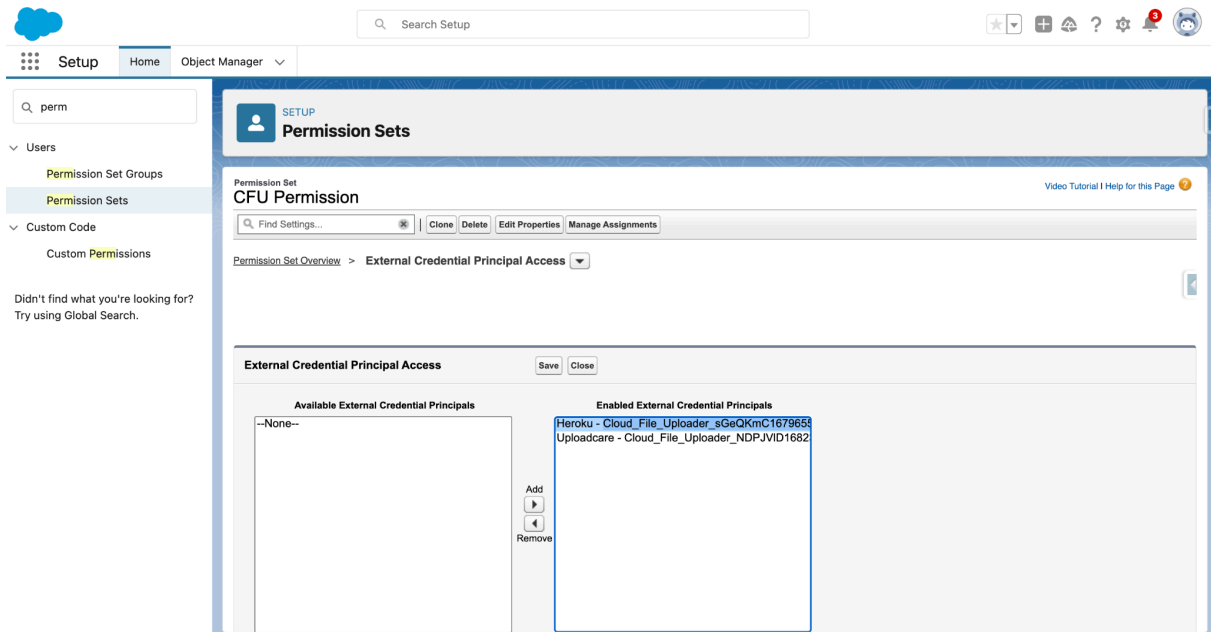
Search Setup

3

Setup Home Object Manager

perm

Users

Permission Set Groups

Permission Sets

Custom Code

Custom Permissions

Didn't find what you're looking for? Try using Global Search.

SETUP
Permission Sets

Permission Set
CFU Permission

Video Tutorial | Help for this Page

Find Settings... | Clone Delete Edit Properties Manage Assignments

Permission Set Overview > External Credential Principal Access

External Credential Principal Access Save Close

Available External Credential Principals

--None--

Add

Remove

Enabled External Credential Principals

Heroku - Cloud_File_Uploader_sGeQKmC167965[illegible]

Uploadcare - Cloud_File_Uploader_NDPJVID1682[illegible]